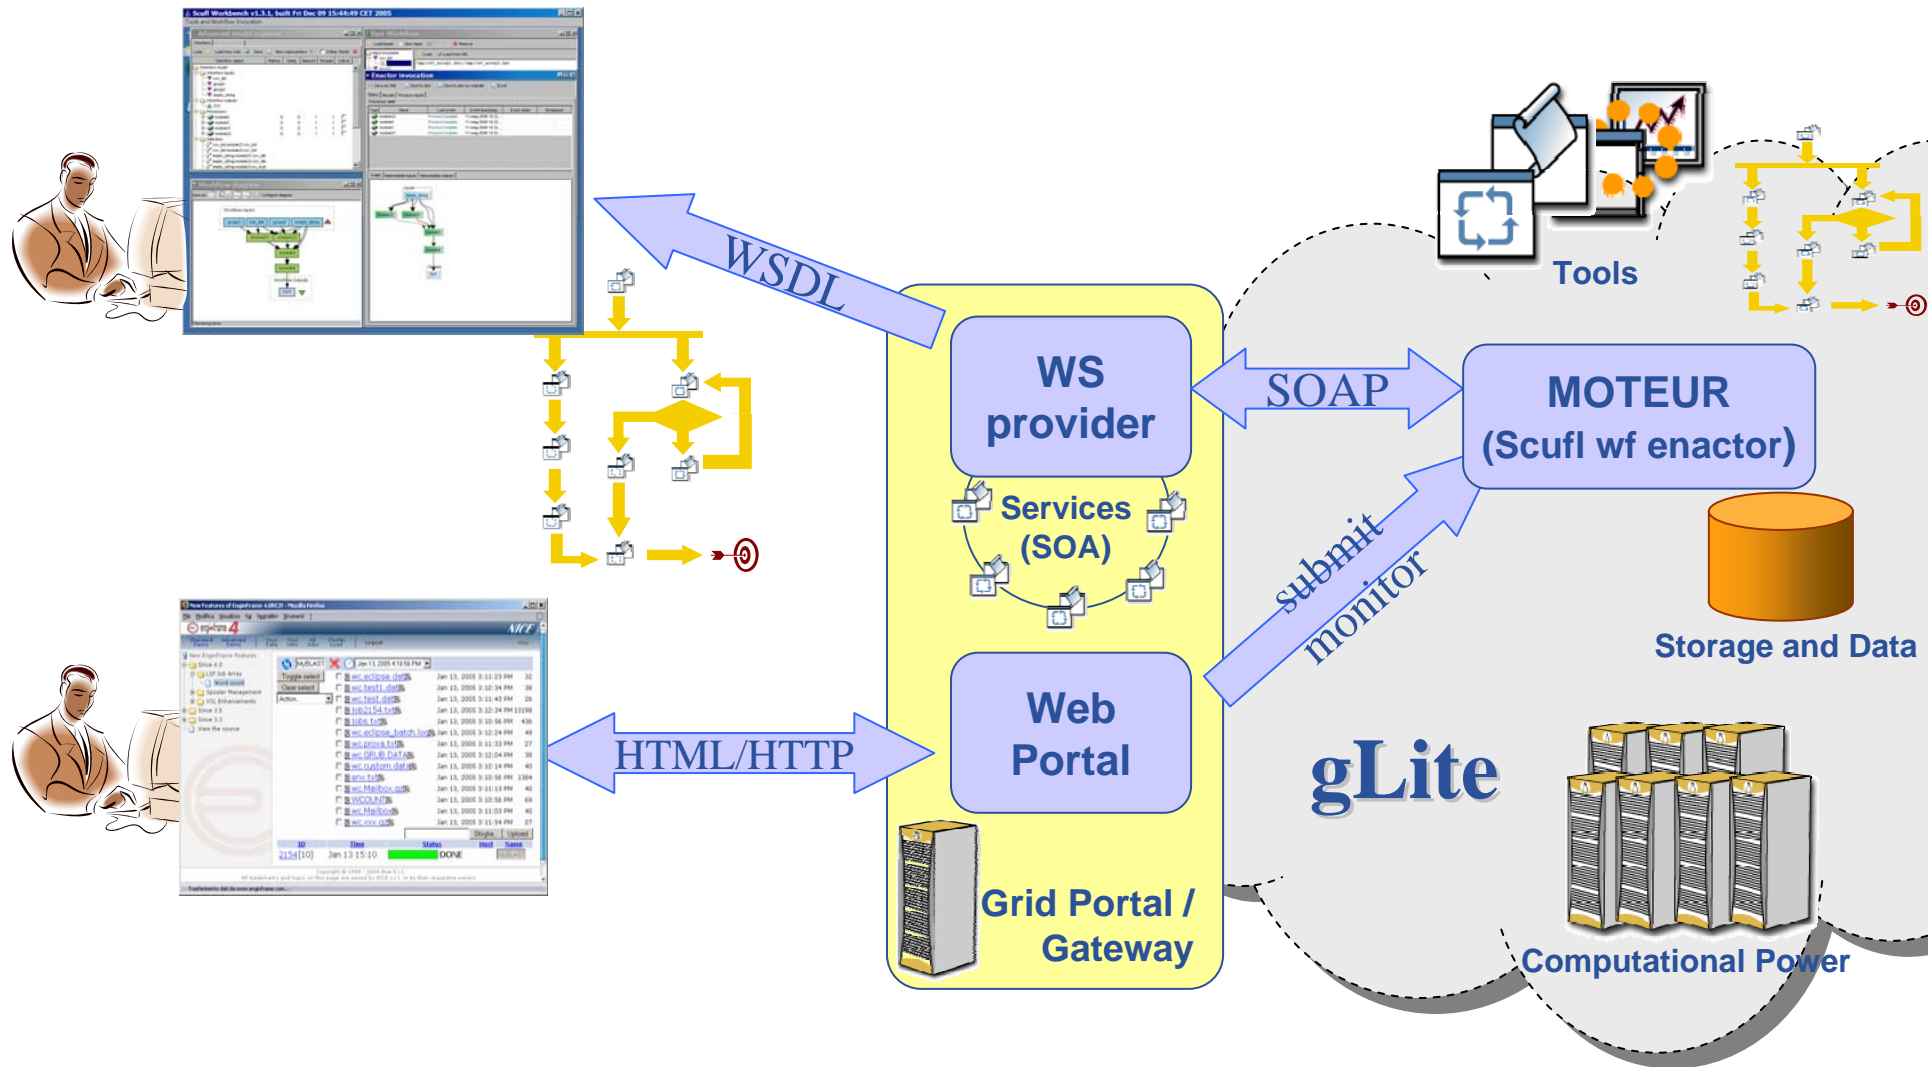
Scufl Workbench v1.3.1, built Fri Dec 09 15:44:49 CET 2005

WSDL

WS provider

Services (SOA)

SOAP

MOTEUR (Scufl wf enactor)

Tools

Storage and Data

submit
monitor

Web Portal

HTML/HTTP

gLite

Grid Portal / Gateway

Computational Power

DONE